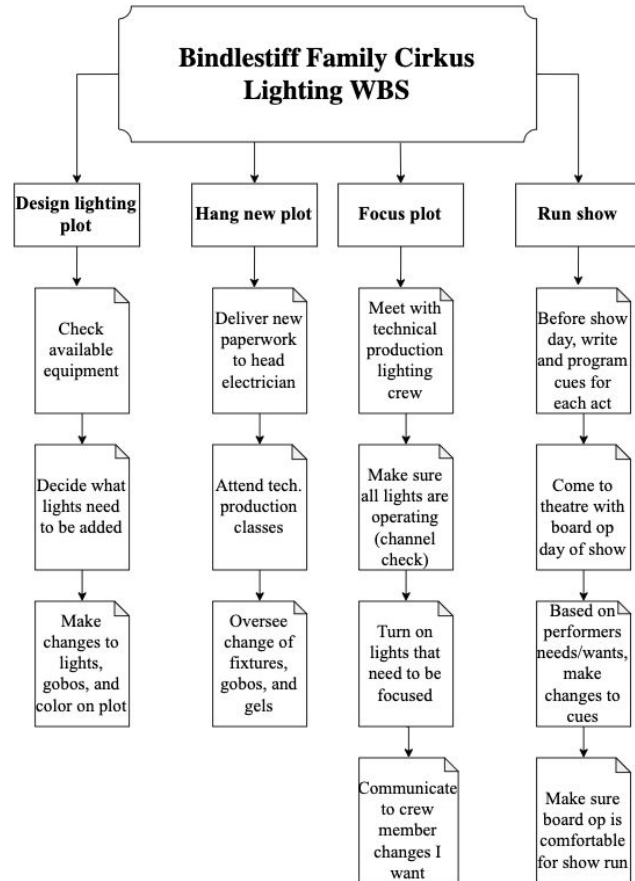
Bindlestiff Family Cirkus Lighting WBS

Design lighting plot

Check available equipment

Decide what lights need to be added

Make changes to lights, gobos, and color on plot

Hang new plot

Deliver new paperwork to head electrician

Attend tech. production classes

Oversee change of fixtures, gobos, and gels

Focus plot

Meet with technical production lighting crew

Make sure all lights are operating (channel check)

Turn on lights that need to be focused

Communicate to crew member changes I want

Run show

Before show day, write and program cues for each act

Come to theatre with board op day of show

Based on performers needs/wants, make changes to cues

Make sure board op is comfortable for show run